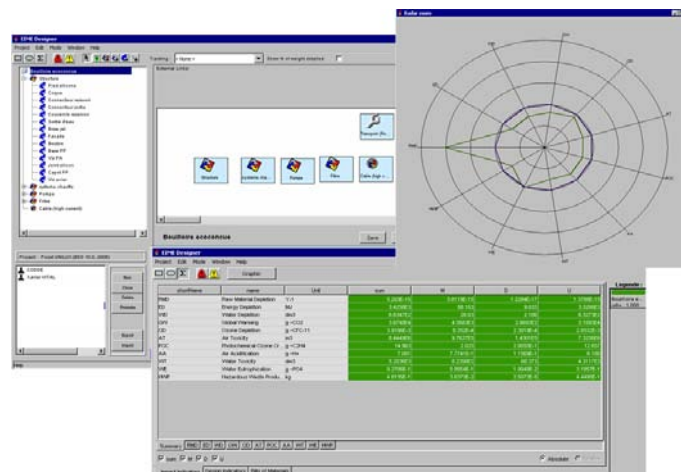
EIME Designer
Project Edit Mode Window Help
Tracking: <None>
Show % of weight attached
External Links
Bouilloire ecoconcue
Structure
Platine
Corps
Connecteur
Résistance
Base
Filtre
Bouilloire
Base PP
Vis PA
Capot PP
Moteur
Poignée
Filtre
Câble (high current)
Structure
Système
Pompe
Filtre
Câble (high c...
Transport
Bouilloire ecoconcue
Save
New
Close
Delete
Export
Import
Help
Radar zoom
RMD
ED
WD
GW
OD
AT
POC
AA
WT
WE
HWP
EIME Designer
Project Edit Mode Window Help
Graphic
Legende
Bouilloire e...

| shortName | name | Unit | sum | M | D | U |
|---|---|---|---|---|---|---|
| RMD | Raw Material Depletion | Y-1 | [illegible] | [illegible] | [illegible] | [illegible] |
| ED | Energy Depletion | MJ | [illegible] | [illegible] | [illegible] | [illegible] |
| WD | Water Depletion | dm3 | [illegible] | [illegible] | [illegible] | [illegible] |
| GW | Global Warming | g ~CO2 | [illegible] | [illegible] | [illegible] | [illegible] |
| OD | Ozone Depletion | g ~CFC-11 | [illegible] | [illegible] | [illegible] | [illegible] |
| AT | Air Toxicity | m3 | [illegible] | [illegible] | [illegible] | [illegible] |
| POC | Photochemical Ozone Cr... | g ~C2H4 | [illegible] | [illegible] | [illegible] | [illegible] |
| AA | Air Acidification | g ~H+ | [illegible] | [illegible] | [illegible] | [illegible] |
| WT | Water Toxicity | dm3 | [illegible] | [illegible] | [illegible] | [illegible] |
| WE | Water Eutrophication | g ~PO4 | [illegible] | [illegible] | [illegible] | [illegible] |
| HWP | Hazardous Waste Produ... | kg | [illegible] | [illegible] | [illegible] | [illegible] |

Summary RMD ED WD GW OD AT POC AA WT WE HWP
sum M D U
Absolute